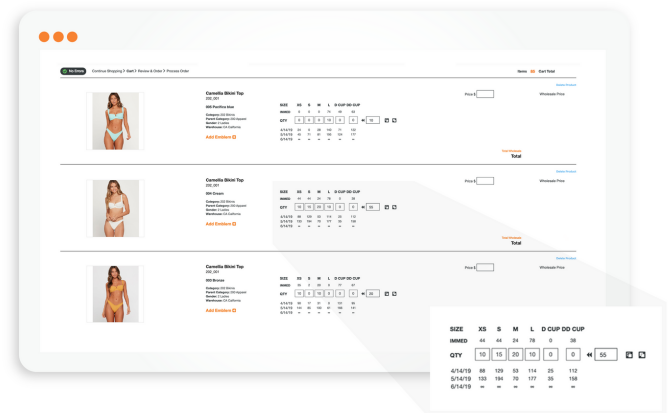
No Errors Continue Shopping > Cart > Review & Order > Process Order

Items Cart Total

Delete Product

Camellia Bikini Top
230_001

905 Pacifica Blue

Category: 200 Bikinis
Parent Category: 300 Apparel
Gender: 3 Ladies
Warehouse: CA California

Add Emblem

| SIZE | XS | S | M | L | D CUP | DD CUP |
|---|---|---|---|---|---|---|
| IMMED | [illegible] | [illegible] | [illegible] | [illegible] | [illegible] | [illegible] |
| QTY | 0 | 0 | 0 | 10 | 0 | 0 |

Price $

Wholesale Price

Total Wholesale
Total

Delete Product

Camellia Bikini Top
230_001

926 Cream

Category: 200 Bikinis
Parent Category: 300 Apparel
Gender: 3 Ladies
Warehouse: CA California

Add Emblem

Price $

Wholesale Price

Total Wholesale
Total

Delete Product

Camellia Bikini Top
230_001

920 Bronze

Category: 200 Bikinis
Parent Category: 300 Apparel
Gender: 3 Ladies
Warehouse: CA California

Add Emblem

Price $

Wholesale Price

| SIZE | XS | S | M | L | D CUP | DD CUP |
|---|---|---|---|---|---|---|
| IMMED | 44 | 44 | 24 | 78 | 0 | 38 |
| QTY | 10 | 15 | 20 | 10 | 0 | 0 |
| 4/14/19 | 88 | 129 | 53 | 114 | 25 | 112 |
| 5/14/19 | 133 | 194 | 70 | 177 | 35 | 158 |
| 6/14/19 | ∞ | ∞ | ∞ | ∞ | ∞ | ∞ |

55